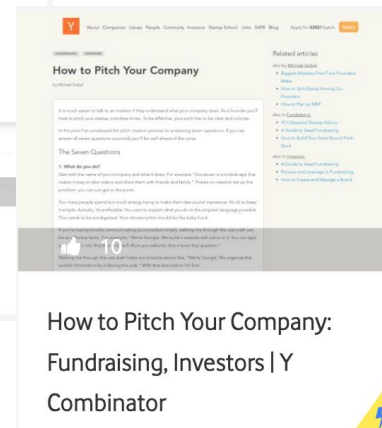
Y About Companies Library People Community Investors Startup School Jobs SAFE Blog Apply for S2021 batch Apply

FUNDRAISING INVESTORS

How to Pitch Your Company

by Michael Seibel

It's much easier to talk to an investor if they understand what your company does. As a founder you'll have to pitch your startup countless times. To be effective, your pitch has to be clear and concise.

In this post I've condensed the pitch creation process to answering seven questions. If you can answer all seven questions succinctly you'll be well ahead of the curve.

The Seven Questions

1. What do you do?

Start with the name of your company and what it does. For example "Socialcam is a mobile app that makes it easy to take videos and share them with friends and family." There's no need to set up the problem; you can just get to the point.

Too many people spend too much energy trying to make their idea sound impressive. It's ok to keep it simple. Actually, it's preferable. You want to explain what you do in the simplest language possible. This needs to be prodigalized. Your elevator pitch should be this today fined.

Related articles

also by Michael Seibel
Biggest Mistakes First Time Founders Make
How to Split Equity Among Co-Founders
How to Plan an MVP

also in Fundraising
YC's Essential Startup Advice
A Guide to Seed Fundraising
How to Build Your Seed Round Pitch Deck

also in Investors
A Guide to Seed Fundraising
Process and Leverage in Fundraising
How to Create and Manage a Board

10

How to Pitch Your Company: Fundraising, Investors | Y Combinator